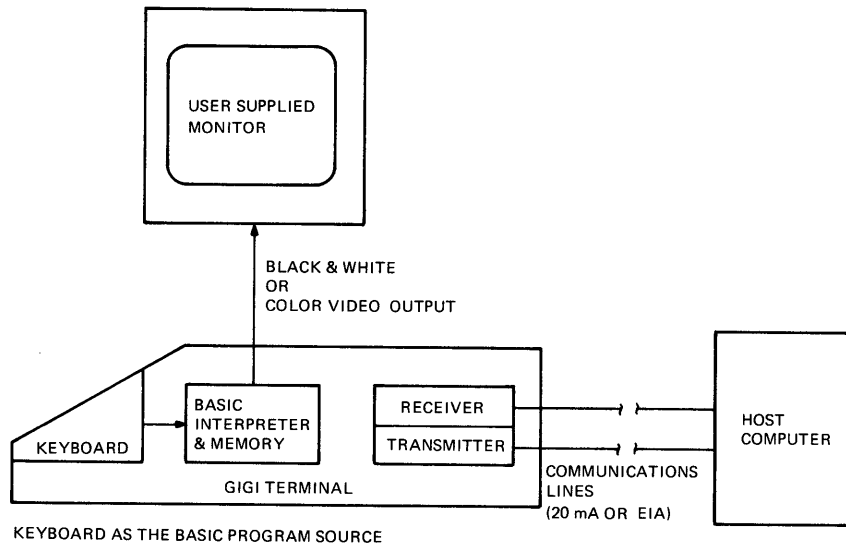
USER SUPPLIED MONITOR

BLACK & WHITE
OR
COLOR VIDEO OUTPUT

KEYBOARD

BASIC INTERPRETER & MEMORY

RECEIVER

TRANSMITTER

GIGI TERMINAL

HOST COMPUTER

COMMUNICATIONS LINES (20 mA OR EIA)

KEYBOARD AS THE BASIC PROGRAM SOURCE